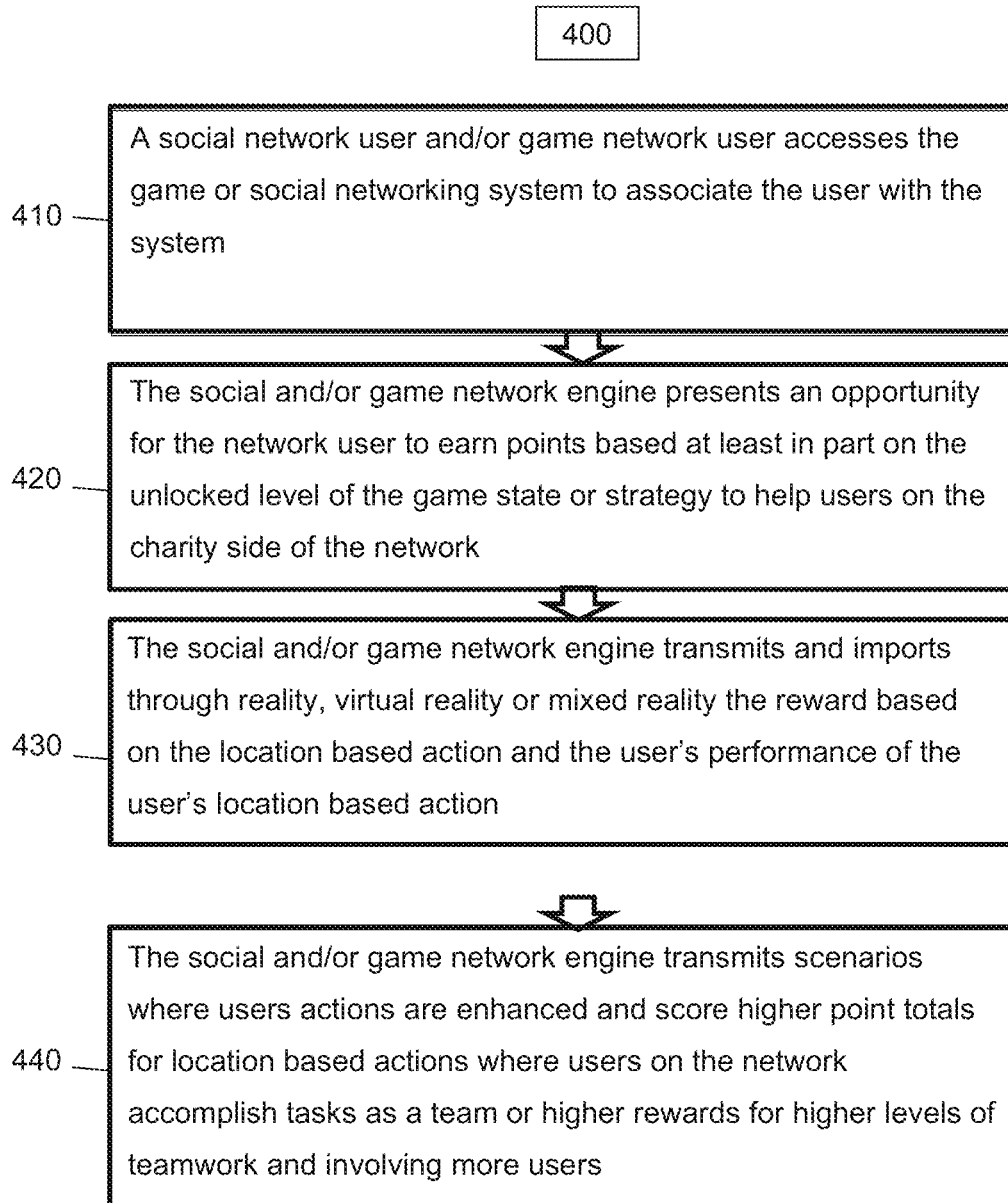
400

410

A social network user and/or game network user accesses the game or social networking system to associate the user with the system

420

The social and/or game network engine presents an opportunity for the network user to earn points based at least in part on the unlocked level of the game state or strategy to help users on the charity side of the network

430

The social and/or game network engine transmits and imports through reality, virtual reality or mixed reality the reward based on the location based action and the user's performance of the user's location based action

440

The social and/or game network engine transmits scenarios where users actions are enhanced and score higher point totals for location based actions where users on the network accomplish tasks as a team or higher rewards for higher levels of teamwork and involving more users